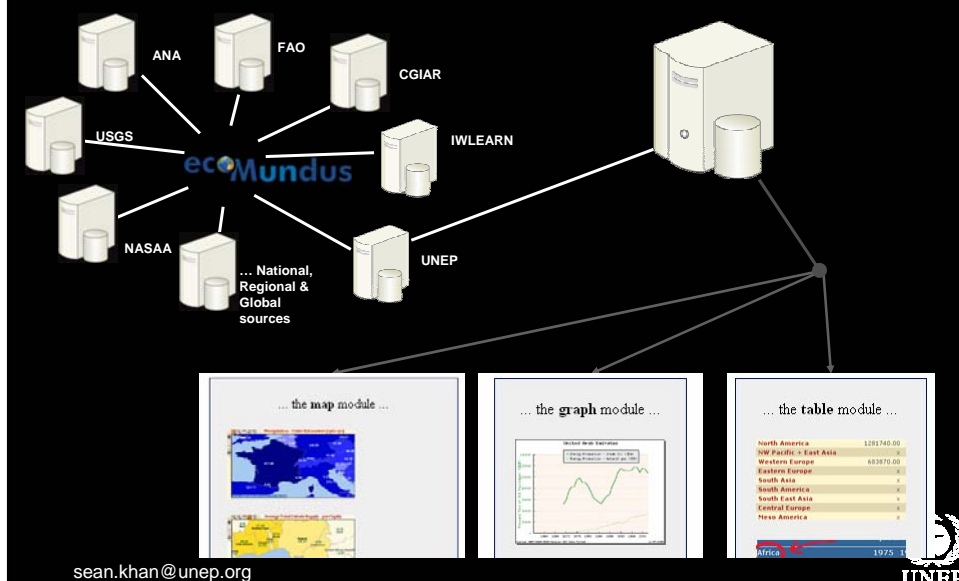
ANA

FAO

CGIAR

USGS

ecoMundus

IWLEARN

NASAA

... National, Regional & Global sources

UNEP

... the **map** module ...

... the **graph** module ...

United Arab Emirates

... the **table** module ...

| North America | 1281740.00 |
|---|---|
| NW Pacific + East Asia | x |
| Western Europe | 683870.00 |
| Eastern Europe | x |
| South Asia | x |
| South America | x |
| South East Asia | x |
| Central Europe | x |
| Meso America | x |

Africa 1975 1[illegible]

sean.khan@unep.org

UNEP